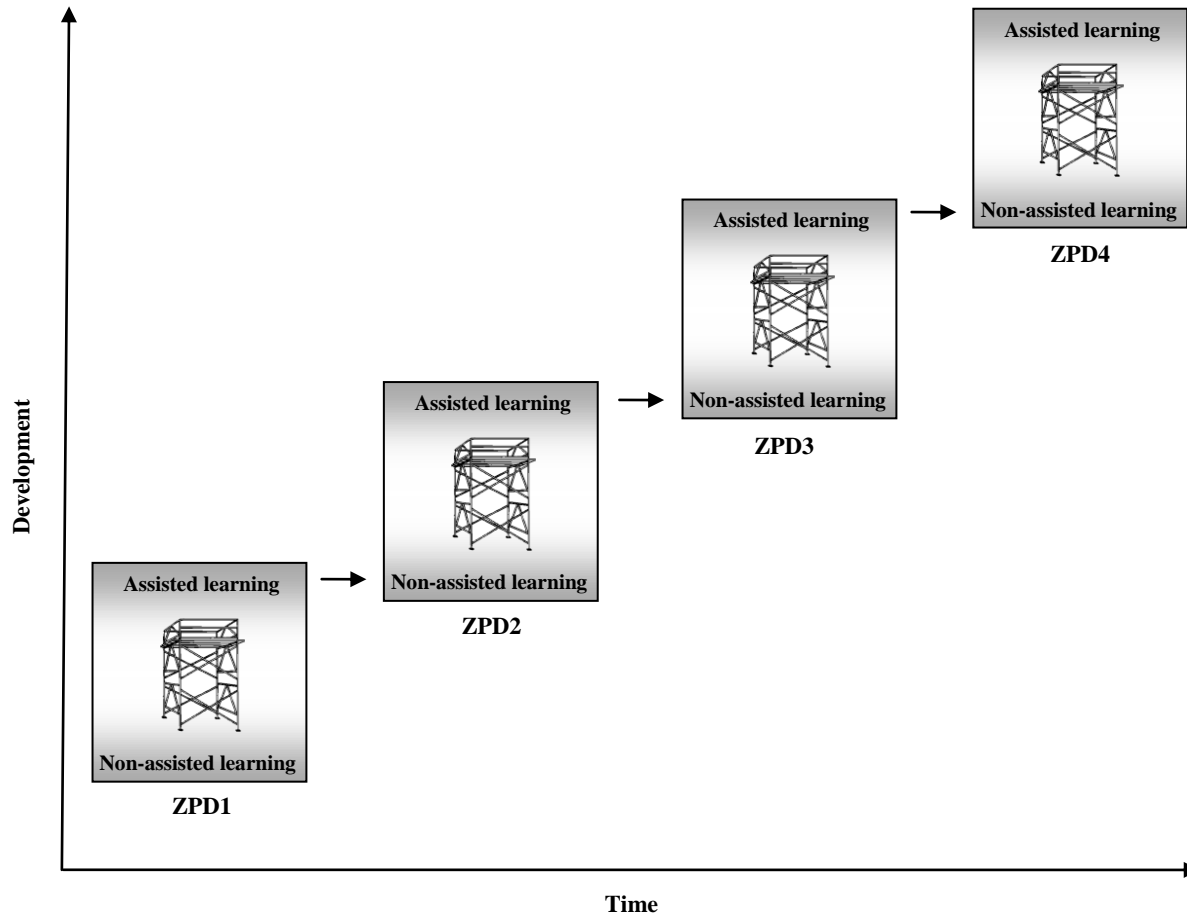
Development

Assisted learning

Non-assisted learning

ZPD1

Assisted learning

Non-assisted learning

ZPD2

Assisted learning

Non-assisted learning

ZPD3

Assisted learning

Non-assisted learning

ZPD4

Time